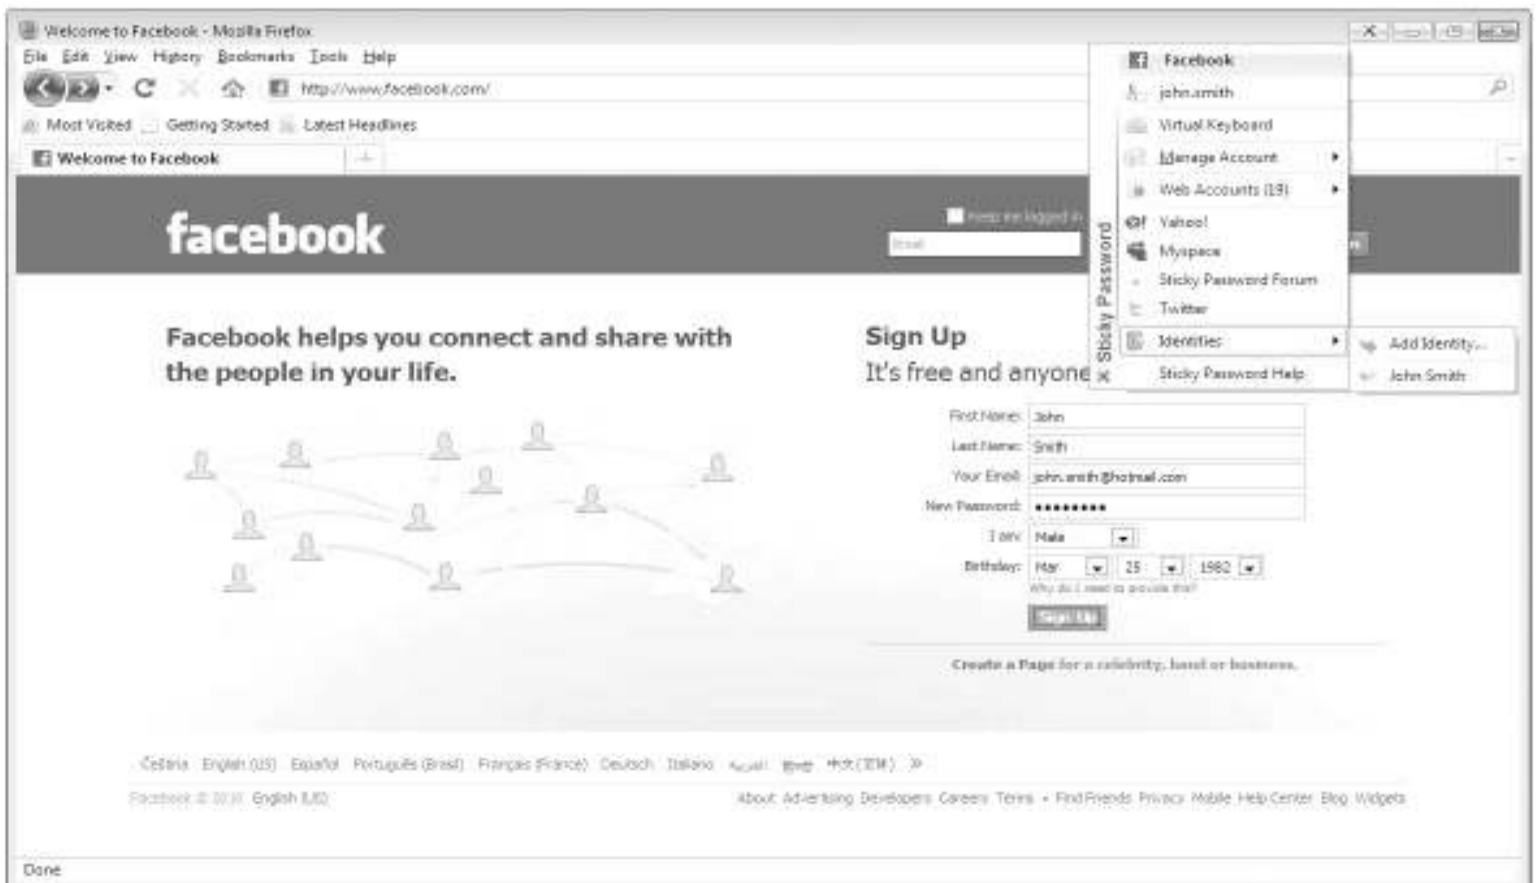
Welcome to Facebook - Mozilla Firefox

File Edit View History Bookmarks Tools Help

http://www.facebook.com/

Most Visited Getting Started Latest Headlines

Welcome to Facebook

facebook

Keep me logged in

Email

Facebook

john.smith

Virtual Keyboard

Manage Account

Web Accounts (19)

Yahoo!

Myspace

Sticky Password Forum

Twitter

Identities

Sticky Password Help

Add Identity...

John Smith

Sticky Password

Facebook helps you connect and share with the people in your life.

Sign Up

It's free and anyone

First Name: John

Last Name: Smith

Your Email: john.smith@hotmail.com

New Password: ••••••••

I am: Male

Birthday: Mar 25 1982

Why do I need to provide this?

Sign Up

Create a Page for a celebrity, band or business.

Čeština English (US) Español Português (Brasil) Français (France) Deutsch Italiano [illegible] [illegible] 中文(简体) »

Facebook © 2010 English (US)

About Advertising Developers Careers Terms • Find Friends Privacy Mobile Help Center Blog Widgets

Done